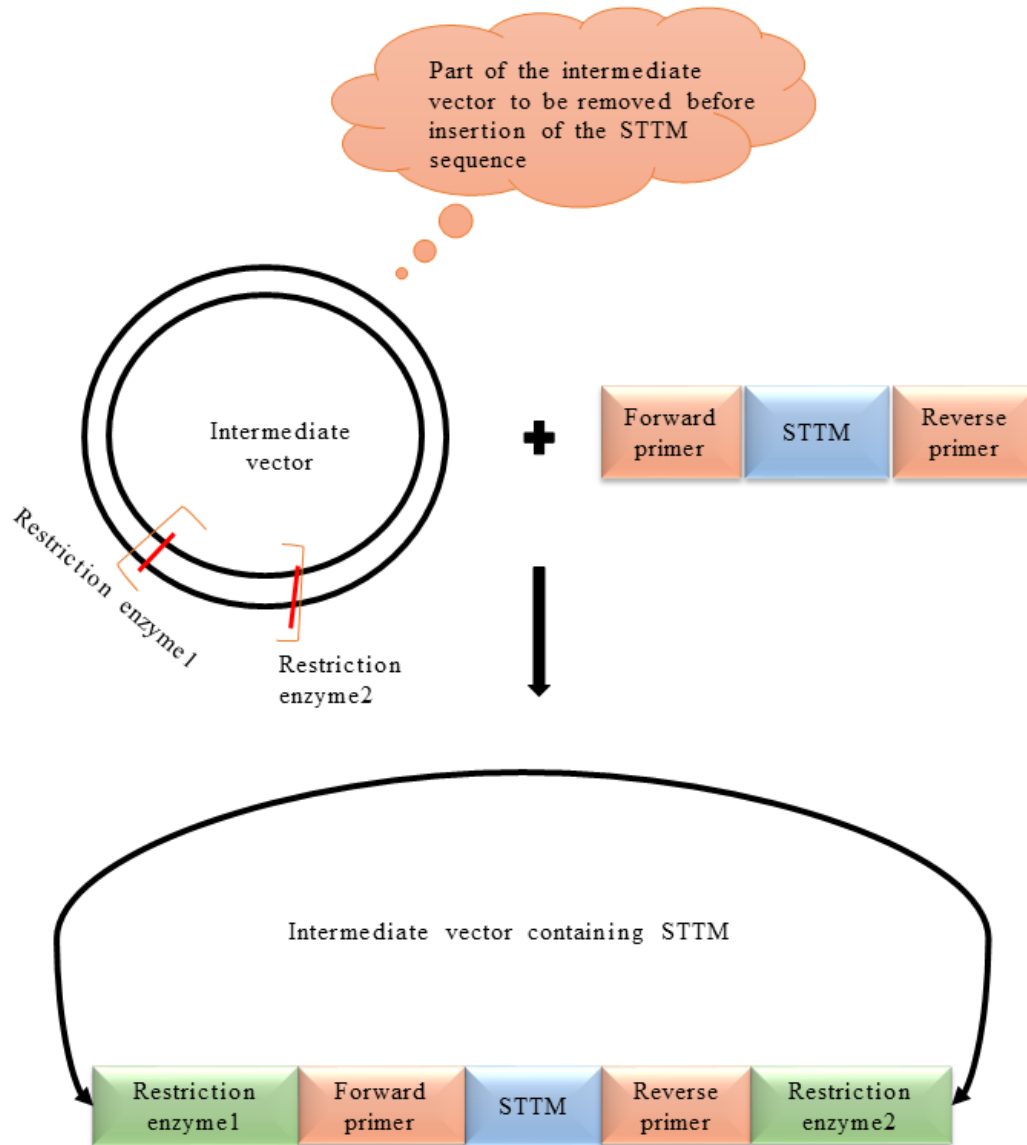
Part of the intermediate vector to be removed before insertion of the STTM sequence

Intermediate vector

Restriction enzyme1

Restriction enzyme2

Forward primer

STTM

Reverse primer

Intermediate vector containing STTM

Restriction enzyme1

Forward primer

STTM

Reverse primer

Restriction enzyme2